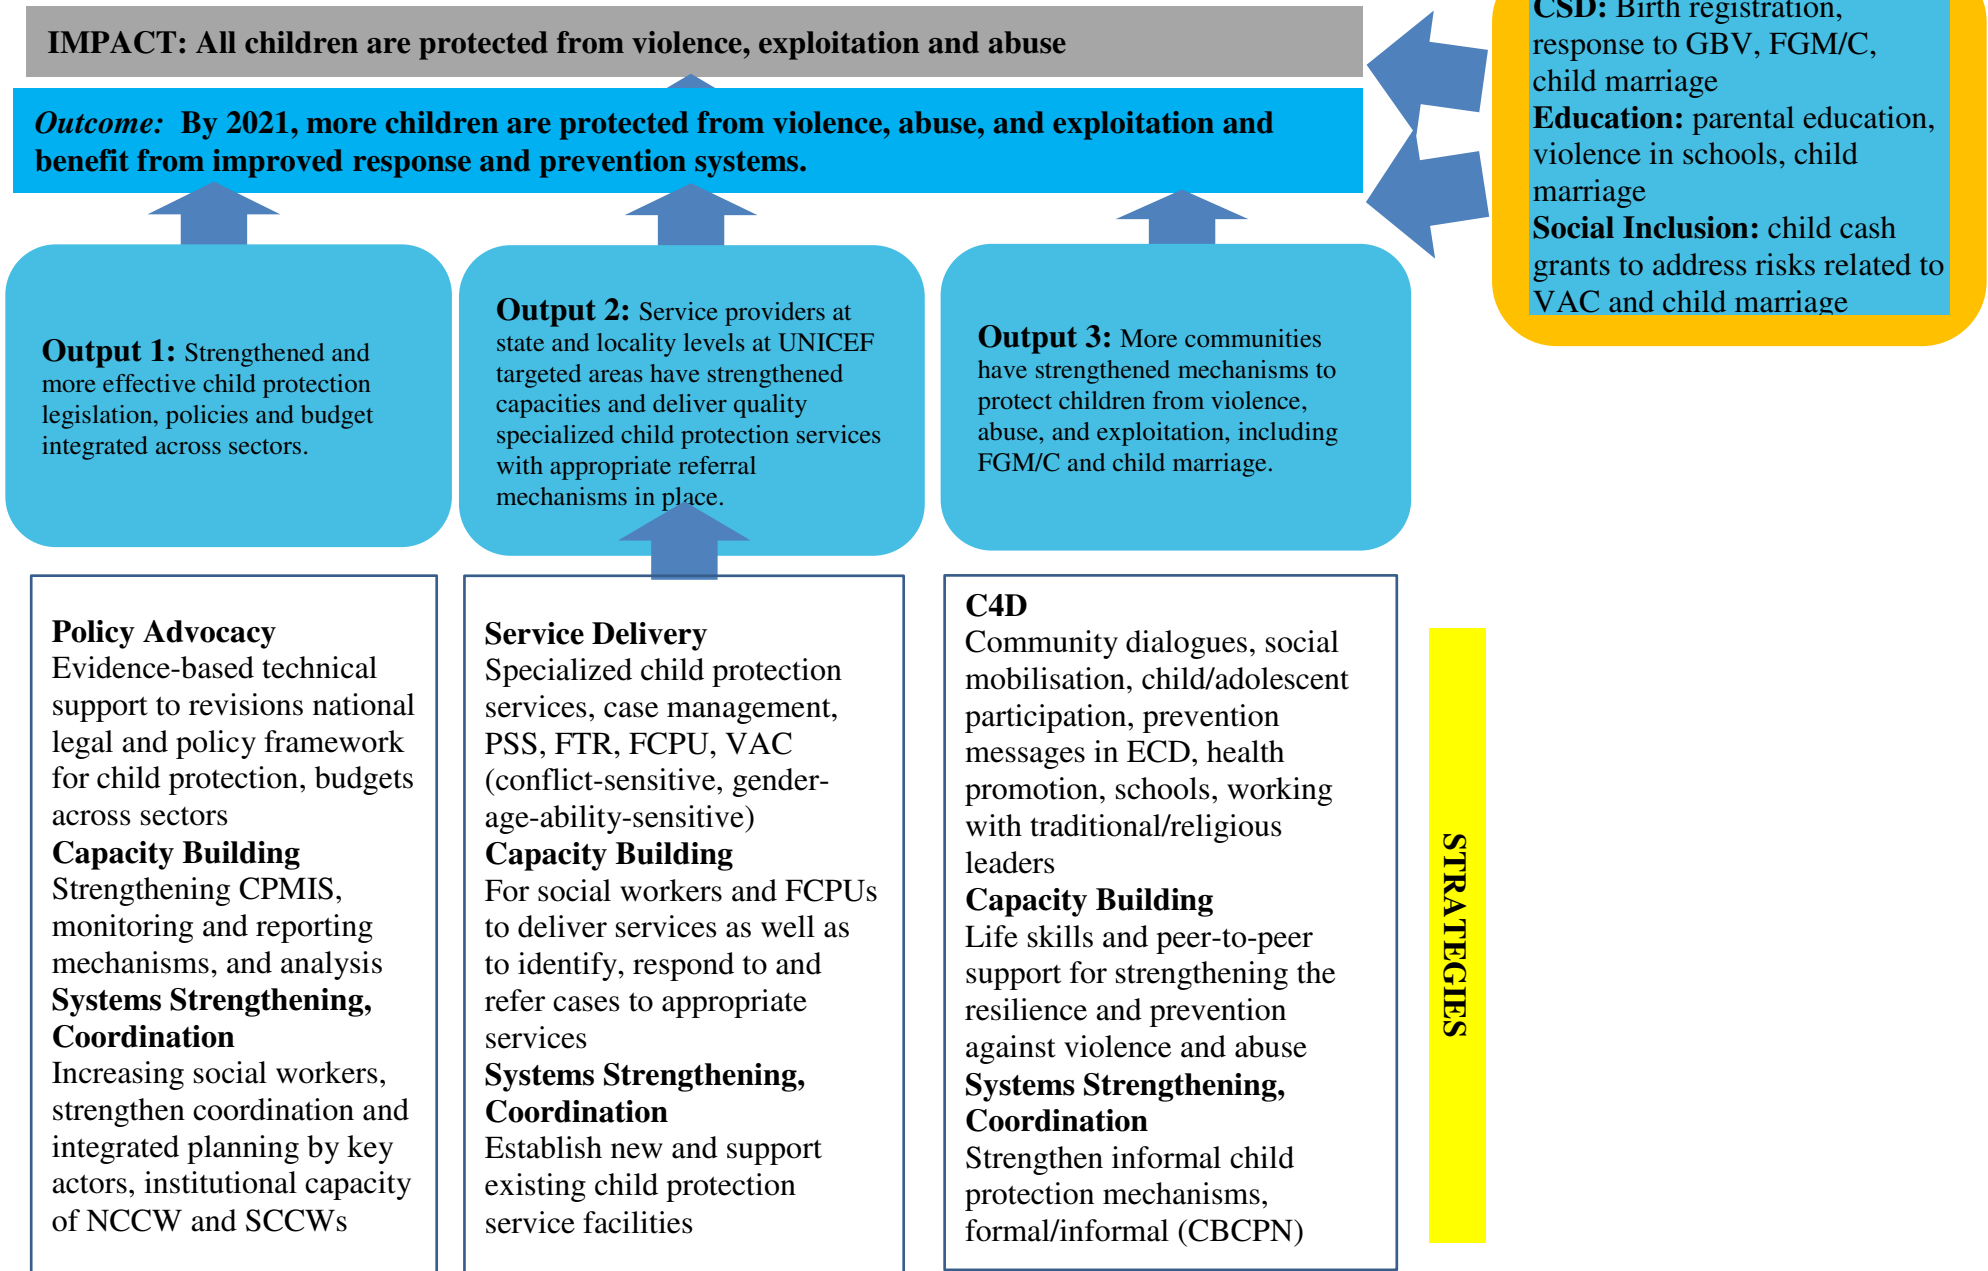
IMPACT: All children are protected from violence, exploitation and abuse

Outcome: By 2021, more children are protected from violence, abuse, and exploitation and benefit from improved response and prevention systems.

CSD: Birth registration, response to GBV, FGM/C, child marriage
Education: parental education, violence in schools, child marriage
Social Inclusion: child cash grants to address risks related to VAC and child marriage

Output 1: Strengthened and more effective child protection legislation, policies and budget integrated across sectors.

Output 2: Service providers at state and locality levels at UNICEF targeted areas have strengthened capacities and deliver quality specialized child protection services with appropriate referral mechanisms in place.

Output 3: More communities have strengthened mechanisms to protect children from violence, abuse, and exploitation, including FGM/C and child marriage.

Policy Advocacy
Evidence-based technical support to revisions national legal and policy framework for child protection, budgets across sectors
Capacity Building
Strengthening CPMIS, monitoring and reporting mechanisms, and analysis
Systems Strengthening, Coordination
Increasing social workers, strengthen coordination and integrated planning by key actors, institutional capacity of NCCW and SCCWs

Service Delivery
Specialized child protection services, case management, PSS, FTR, FCPU, VAC (conflict-sensitive, gender-age-ability-sensitive)
Capacity Building
For social workers and FCPUs to deliver services as well as to identify, respond to and refer cases to appropriate services
Systems Strengthening, Coordination
Establish new and support existing child protection service facilities

C4D
Community dialogues, social mobilisation, child/adolescent participation, prevention messages in ECD, health promotion, schools, working with traditional/religious leaders
Capacity Building
Life skills and peer-to-peer support for strengthening the resilience and prevention against violence and abuse
Systems Strengthening, Coordination
Strengthen informal child protection mechanisms, formal/informal (CBCPN)

STRATEGIES